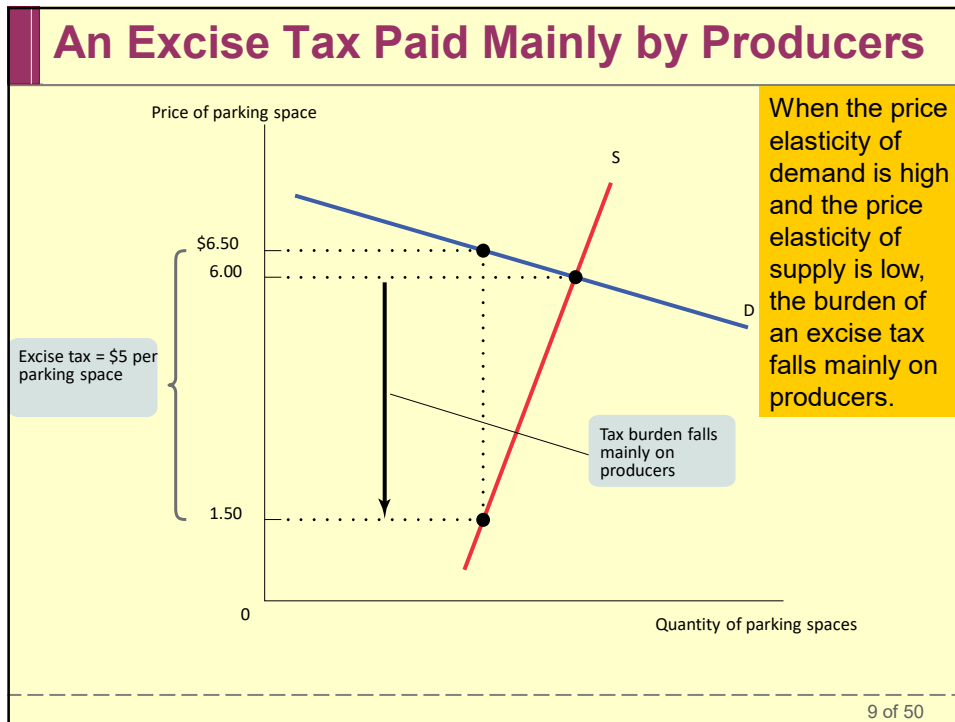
An Excise Tax Paid Mainly by Producers

Price of parking space

S

D

$6.50

6.00

1.50

0

Excise tax = $5 per parking space

Tax burden falls mainly on producers

Quantity of parking spaces

When the price elasticity of demand is high and the price elasticity of supply is low, the burden of an excise tax falls mainly on producers.

9 of 50